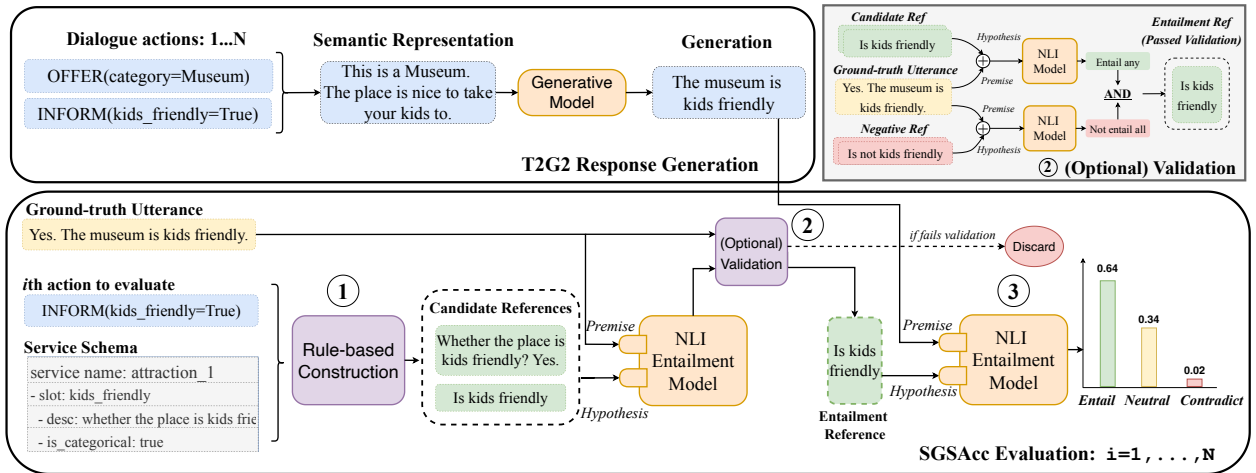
Dialogue actions: 1...N

OFFER(category=Museum)

INFORM(kids_friendly=True)

Semantic Representation

This is a Museum. The place is nice to take your kids to.

Generative Model

Generation

The museum is kids friendly

T2G2 Response Generation

Candidate Ref

Is kids friendly

Hypothesis

Premise

NLI Model

Ground-truth Utterance

Yes. The museum is kids friendly.

Entail any

AND

Entailment Ref (Passed Validation)

Is kids friendly

Premise

NLI Model

Negative Ref

Is not kids friendly

Hypothesis

Not entail all

② (Optional) Validation

Ground-truth Utterance

Yes. The museum is kids friendly.

ith action to evaluate

INFORM(kids_friendly=True)

Service Schema

service name: attraction_1
- slot: kids_friendly
- desc: whether the place is kids frie
- is_categorical: true

①

Rule-based Construction

Candidate References

Whether the place is kids friendly? Yes.

Is kids friendly

Premise

Hypothesis

NLI Entailment Model

②

(Optional) Validation

if fails validation

Discard

Is kids friendly

Entailment Reference

③

Premise

Hypothesis

NLI Entailment Model

0.64

0.34

0.02

Entail

Neutral

Contradict

SGSAcc Evaluation: i=1,...,N